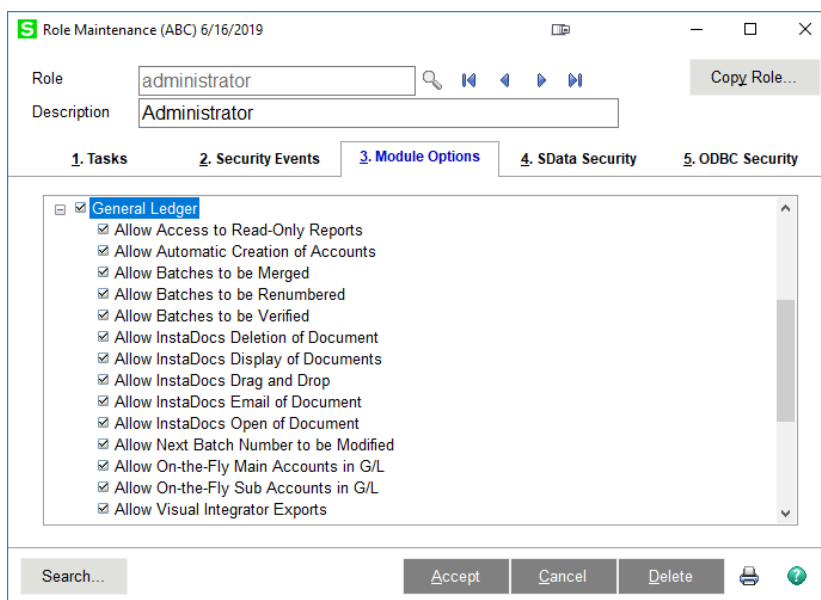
S Role Maintenance (ABC) 6/16/2019

Role administrator

Copy Role...

Description Administrator

1. Tasks
2. Security Events
3. Module Options
4. SData Security
5. ODBC Security

☑ General Ledger
☑ Allow Access to Read-Only Reports
☑ Allow Automatic Creation of Accounts
☑ Allow Batches to be Merged
☑ Allow Batches to be Renumbered
☑ Allow Batches to be Verified
☑ Allow InstaDocs Deletion of Document
☑ Allow InstaDocs Display of Documents
☑ Allow InstaDocs Drag and Drop
☑ Allow InstaDocs Email of Document
☑ Allow InstaDocs Open of Document
☑ Allow Next Batch Number to be Modified
☑ Allow On-the-Fly Main Accounts in G/L
☑ Allow On-the-Fly Sub Accounts in G/L
☑ Allow Visual Integrator Exports

Search...

Accept
Cancel
Delete